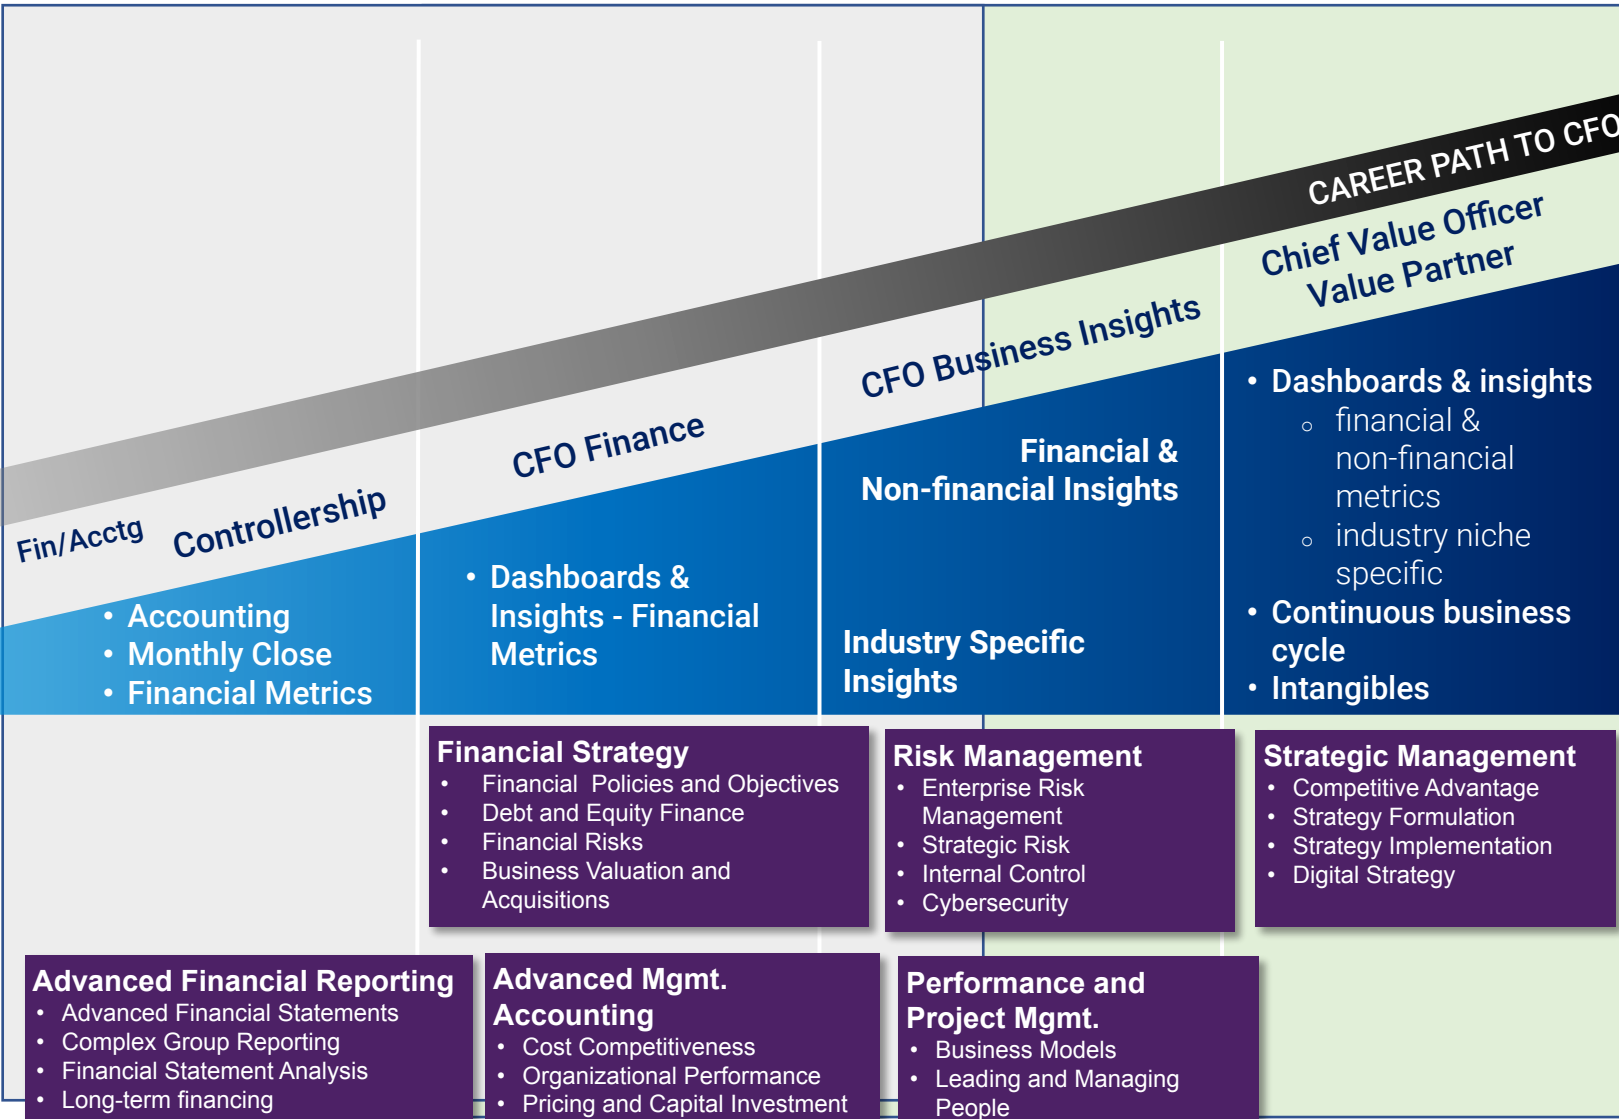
CAREER PATH TO CFO

Fin/Acctg

Controllership

CFO Finance

CFO Business Insights

Chief Value Officer
Value Partner

- Accounting
- Monthly Close
- Financial Metrics

- Dashboards & Insights - Financial Metrics

Financial & Non-financial Insights

Industry Specific Insights

- Dashboards & insights
  - financial & non-financial metrics
  - industry niche specific
- Continuous business cycle
- Intangibles

Financial Strategy
- Financial Policies and Objectives
- Debt and Equity Finance
- Financial Risks
- Business Valuation and Acquisitions

Risk Management
- Enterprise Risk Management
- Strategic Risk
- Internal Control
- Cybersecurity

Strategic Management
- Competitive Advantage
- Strategy Formulation
- Strategy Implementation
- Digital Strategy

Advanced Financial Reporting
- Advanced Financial Statements
- Complex Group Reporting
- Financial Statement Analysis
- Long-term financing

Advanced Mgmt. Accounting
- Cost Competitiveness
- Organizational Performance
- Pricing and Capital Investment

Performance and Project Mgmt.
- Business Models
- Leading and Managing People